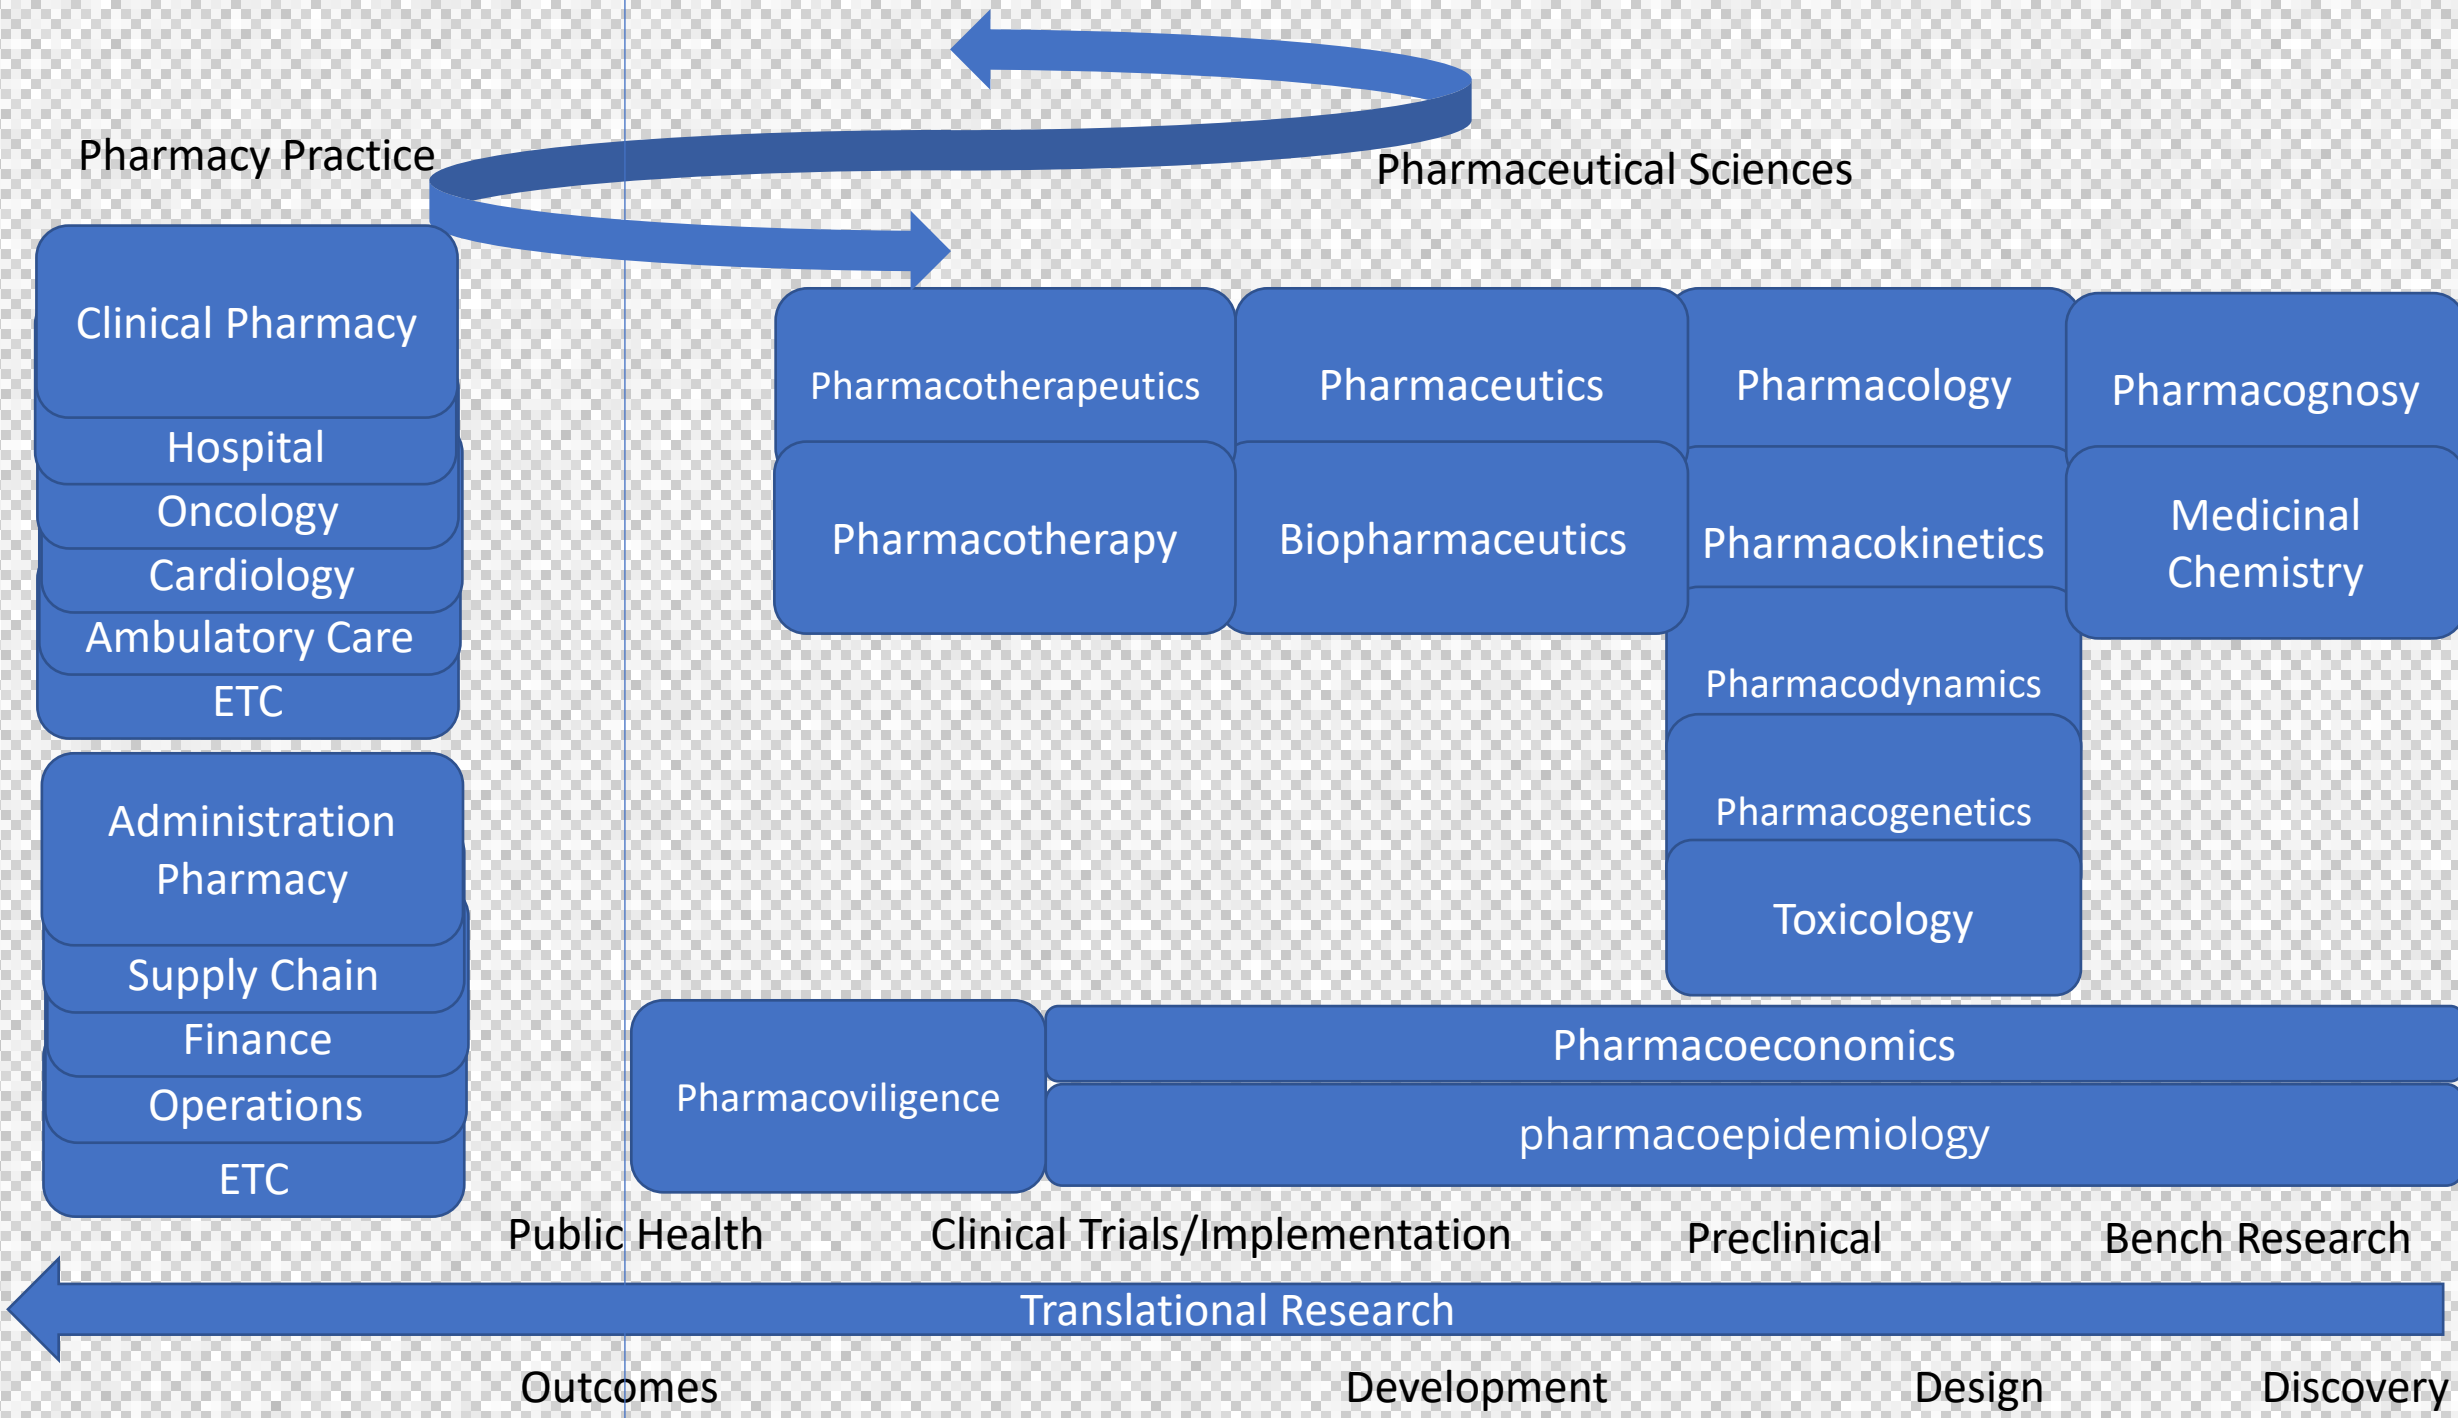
Pharmacy Practice

Pharmaceutical Sciences

Clinical Pharmacy
Hospital
Oncology
Cardiology
Ambulatory Care
ETC

Administration Pharmacy
Supply Chain
Finance
Operations
ETC

Pharmacotherapeutics
Pharmacotherapy

Pharmaceutics
Biopharmaceutics

Pharmacology
Pharmacokinetics
Pharmacodynamics
Pharmacogenetics
Toxicology

Pharmacognosy
Medicinal Chemistry

Pharmacoviligence
Pharmacoeconomics
pharmacoepidemiology

Public Health
Clinical Trials/Implementation
Preclinical
Bench Research

Translational Research

Outcomes
Development
Design
Discovery